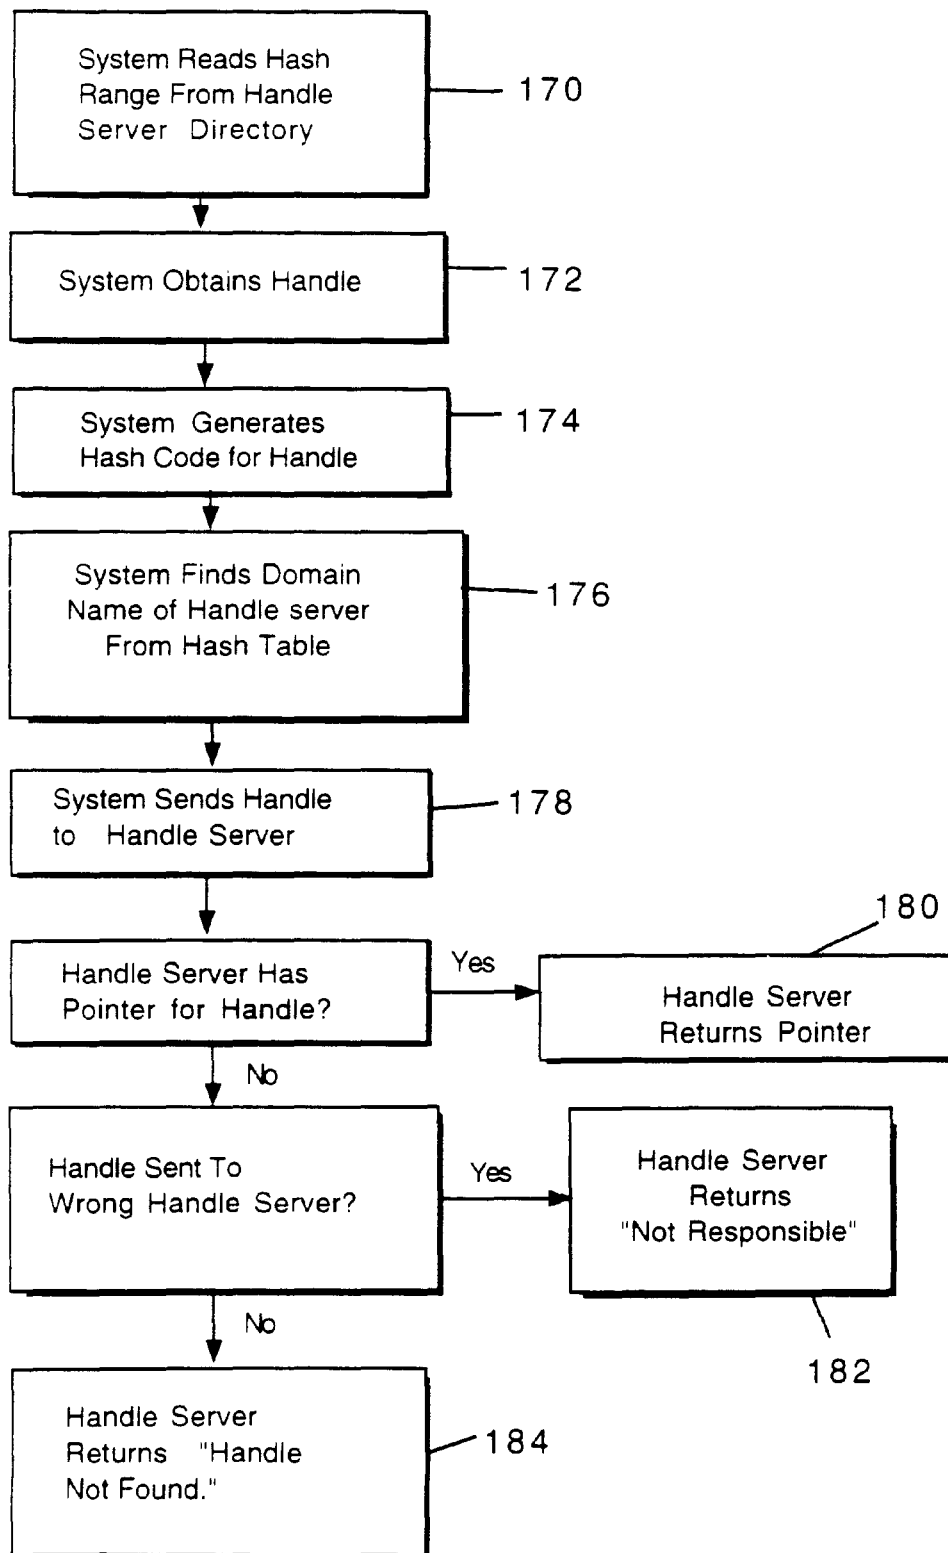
System Reads Hash Range From Handle Server Directory

170

System Obtains Handle

172

System Generates Hash Code for Handle

174

System Finds Domain Name of Handle server From Hash Table

176

System Sends Handle to Handle Server

178

Handle Server Has Pointer for Handle?

Yes

180

Handle Server Returns Pointer

No

Handle Sent To Wrong Handle Server?

Yes

Handle Server Returns "Not Responsible"

182

No

Handle Server Returns "Handle Not Found."

184